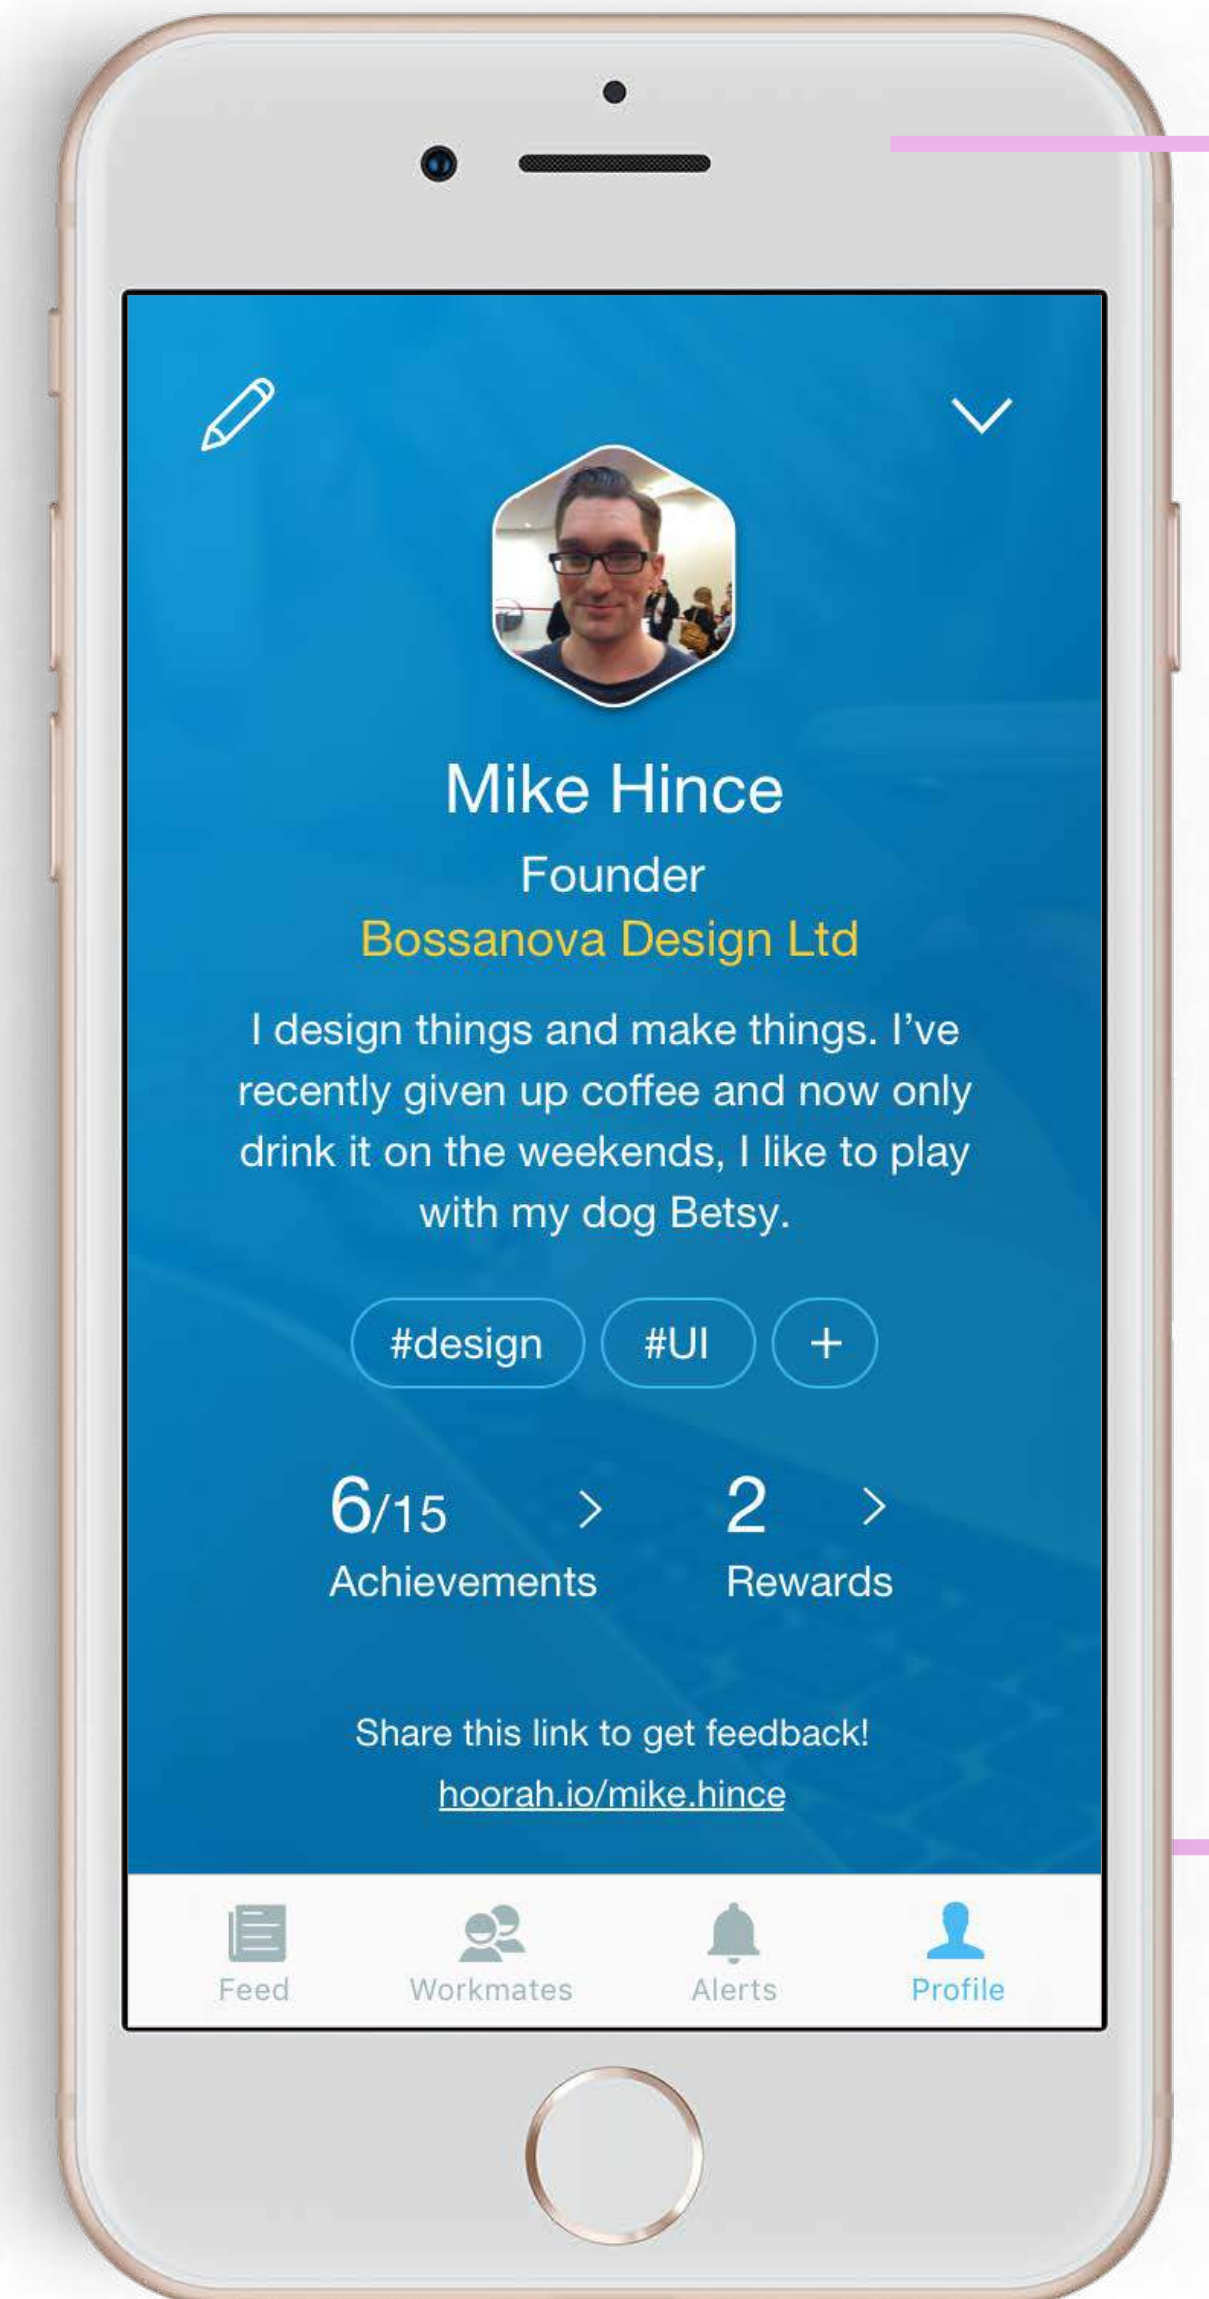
Mike Hince
Founder
Bossanova Design Ltd

I design things and make things. I've recently given up coffee and now only drink it on the weekends, I like to play with my dog Betsy.

#design #UI +

6/15 Achievements
2 Rewards

Share this link to get feedback!
hoorah.io/mike.hince

Feed Workmates Alerts Profile